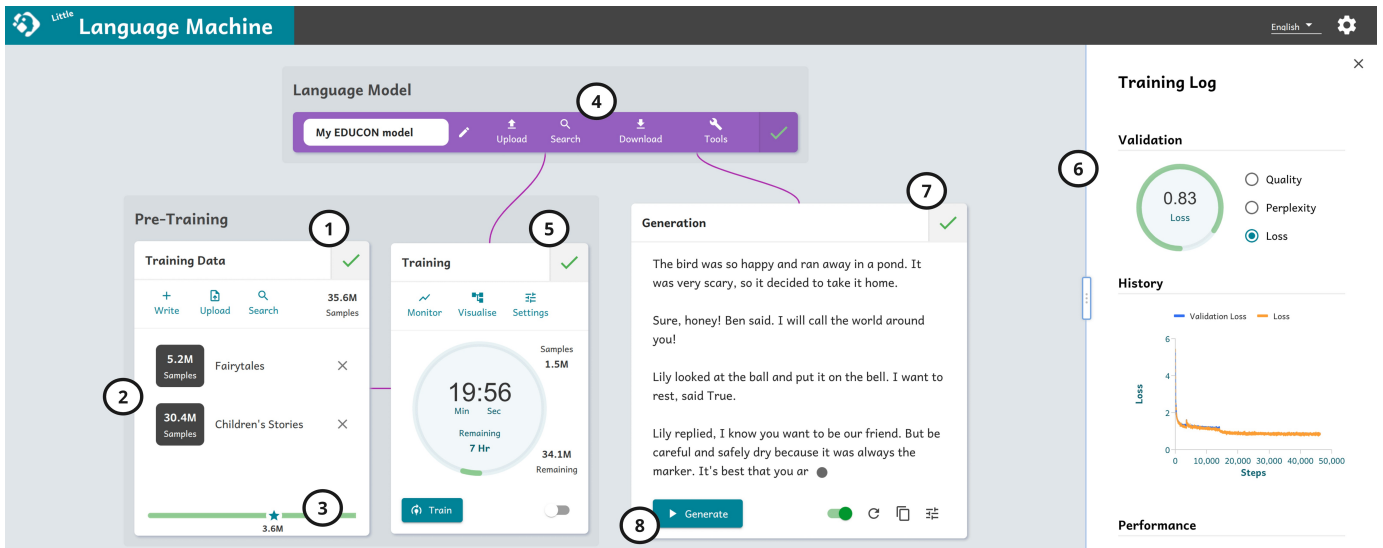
Little Language Machine

English

Language Model

My EDUCON model

Upload Search Download Tools

4

Pre-Training

1

Training Data

+ Write Upload Search

35.6M Samples

2

5.2M Samples Fairytales

30.4M Samples Children's Stories

3

3.6M

5

Training

Monitor Visualise Settings

Samples 1.5M

19:56

Min Sec

Remaining 7 Hr

34.1M Remaining

Train

7

Generation

The bird was so happy and ran away in a pond. It was very scary, so it decided to take it home.

Sure, honey! Ben said. I will call the world around you!

Lily looked at the ball and put it on the bell. I want to rest, said True.

Lily replied, I know you want to be our friend. But be careful and safely dry because it was always the marker. It's best that you ar

8

Generate

6

Training Log

Validation

0.83 Loss

Quality

Perplexity

Loss

History

Validation Loss Loss

6 4 2 0

Loss

0 10,000 20,000 30,000 40,000 50,000

Steps

Performance